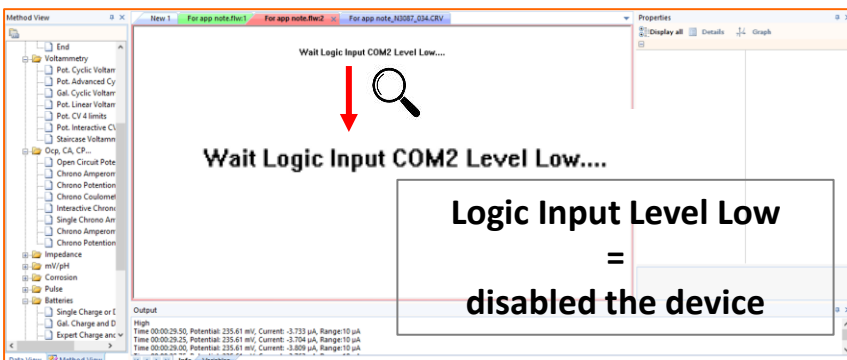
Method View

End
Voltammetry
Pot. Cyclic Voltam
Pot. Advanced Cy
Gal. Cyclic Voltam
Pot. Linear Voltam
Pot. CV 4 limits
Pot. Interactive CV
Staircase Voltamm
Ocp, CA, CP...
Open Circuit Pote
Chrono Amperom
Chrono Potention
Chrono Coulomet
Interactive Chrono
Single Chrono Am
Chrono Amperom
Chrono Potention
Impedance
mV/pH
Corrosion
Pulse
Batteries
Single Charge or D
Gal. Charge and D
Expert Charge and

Data View | Method View

New 1 | For app note.flw:1 | For app note.flw:2 | For app note_N3087_034.CRV

Wait Logic Input COM2 Level Low....

Wait Logic Input COM2 Level Low....

Properties
Display all | Details | Graph

Logic Input Level Low
=
disabled the device

Output
High
Time 00:00:29.50, Potential: 235.61 mV, Current: -3.733 µA, Range:10 µA
Time 00:00:29.25, Potential: 235.61 mV, Current: -3.704 µA, Range:10 µA
Time 00:00:29.00, Potential: 235.61 mV, Current: -3.809 µA, Range:10 µA
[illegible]
Info | Variables